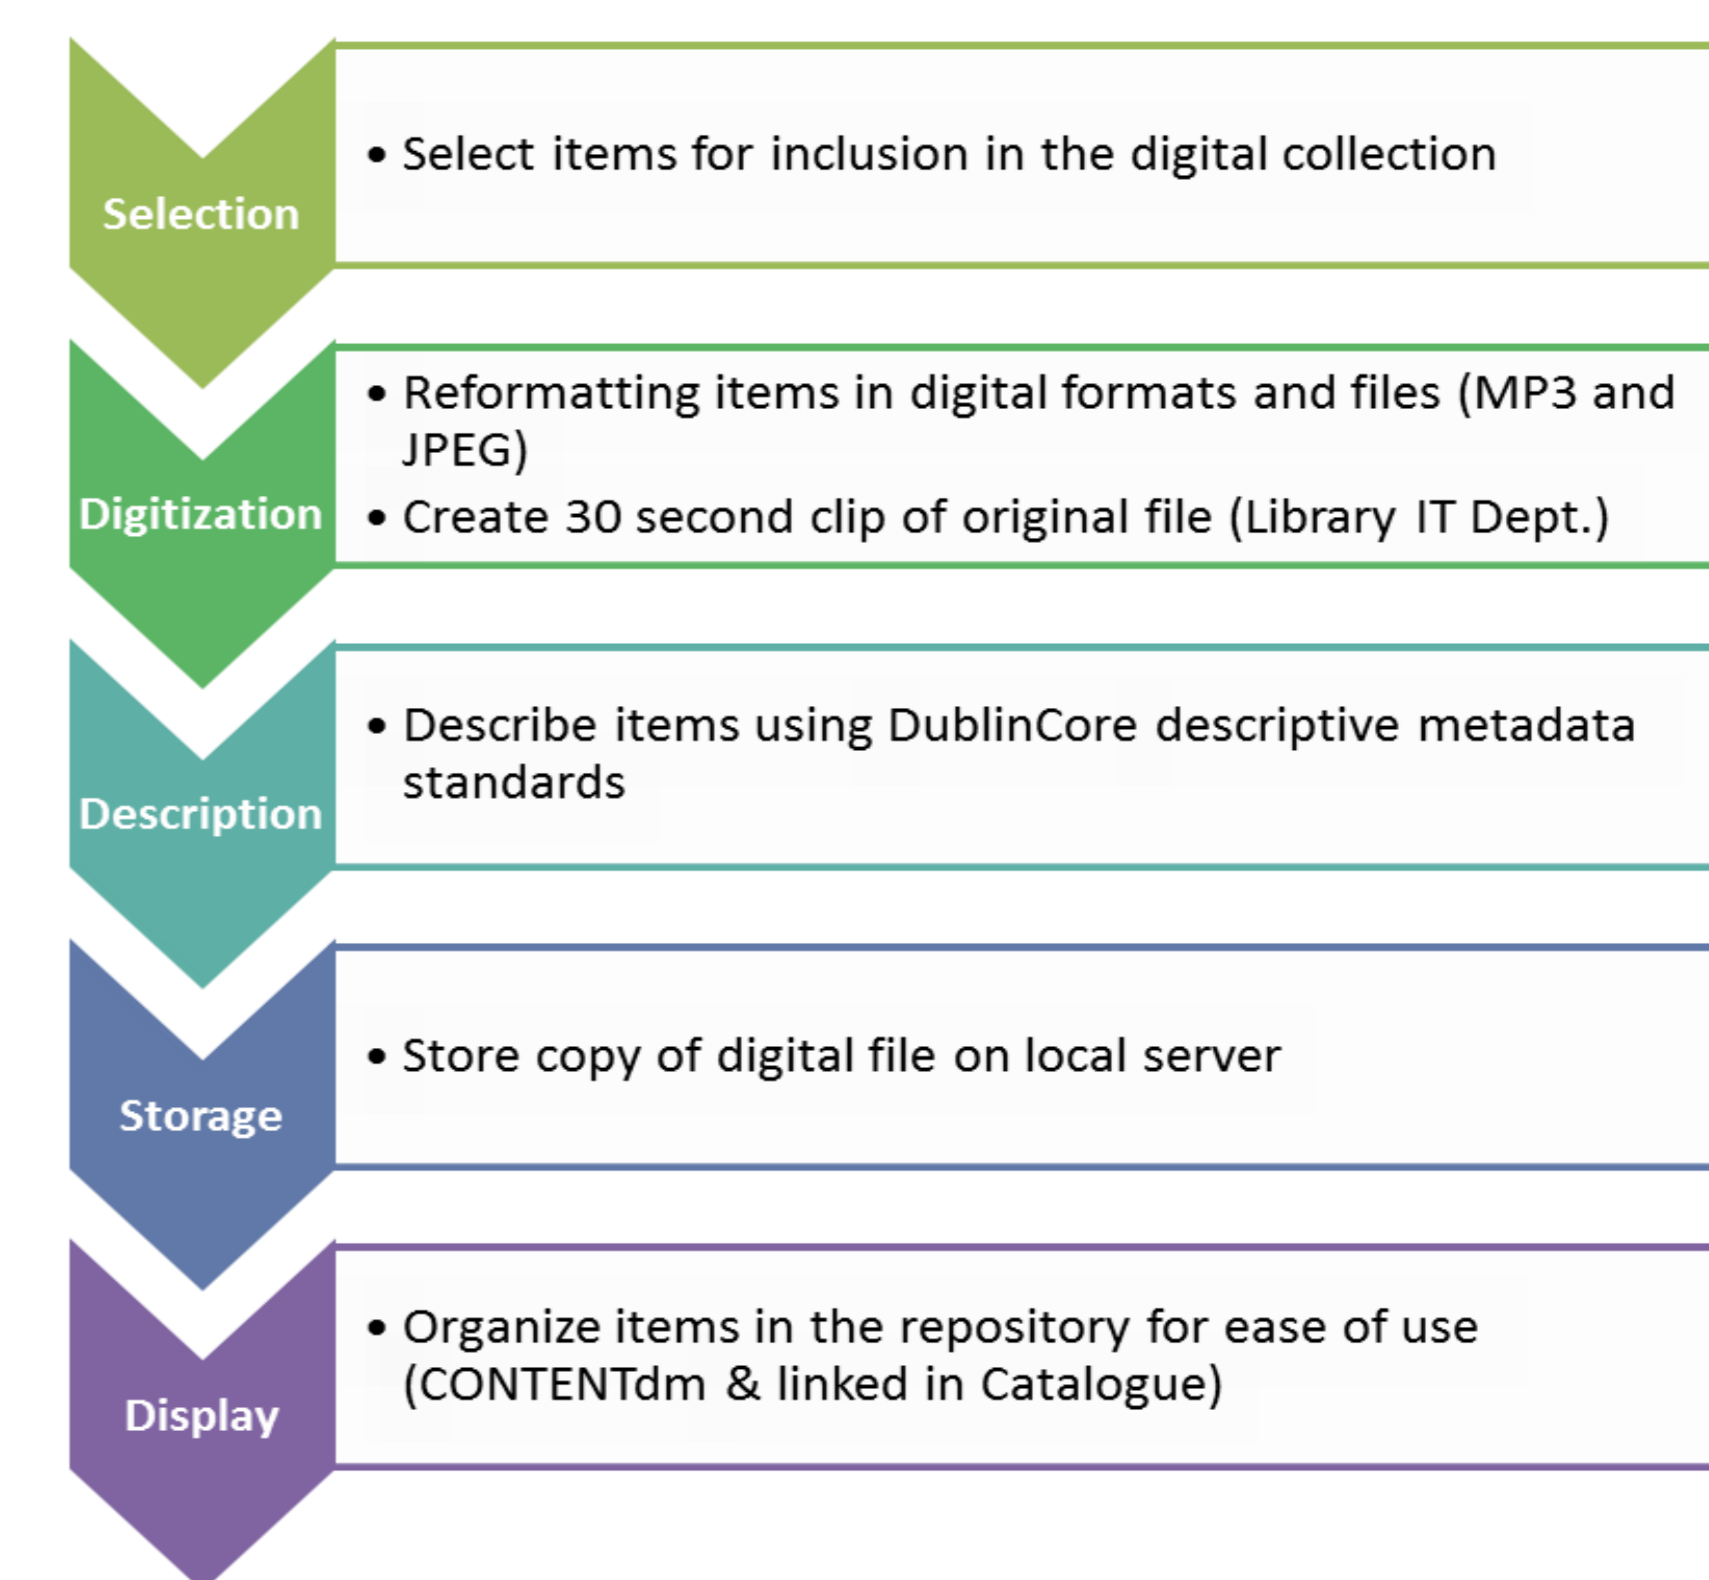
Selection

• Select items for inclusion in the digital collection

Digitization

• Reformatting items in digital formats and files (MP3 and JPEG)
• Create 30 second clip of original file (Library IT Dept.)

Description

• Describe items using DublinCore descriptive metadata standards

Storage

• Store copy of digital file on local server

Display

• Organize items in the repository for ease of use (CONTENTdm & linked in Catalogue)